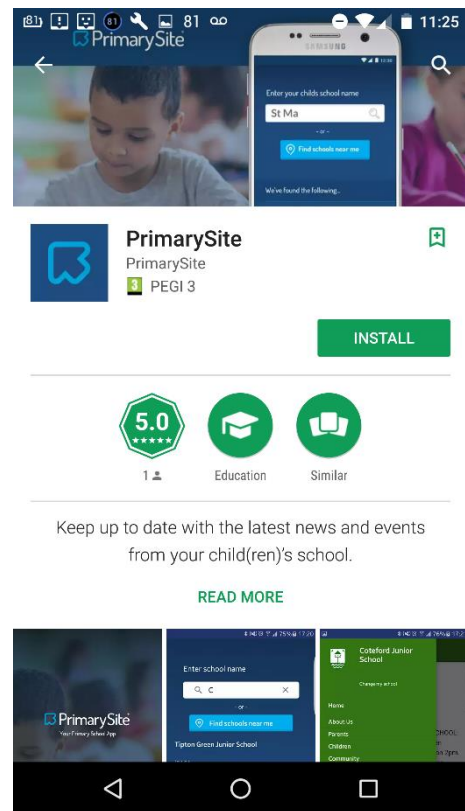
81 11:25

PrimarySite

SAMSUNG

Enter your childs school name

St Ma

- or -

Find schools near me

We've found the following...

PrimarySite

PrimarySite

3 PEGI 3

INSTALL

5.0
★★★★★

1

Education

Similar

Keep up to date with the latest news and events from your child(ren)'s school.

READ MORE

PrimarySite
Your Primary School App

Enter school name

C

- or -

Find schools near me

Tipton Green Junior School

Coteford Junior School

Change my school

Home

About Us

Parents

Children

Community

SCHOOL
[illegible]